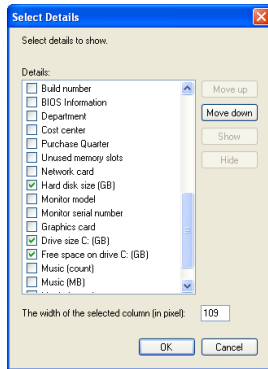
Select Details

Select details to show.

Details:

Build number
BIOS Information
Department
Cost center
Purchase Quarter
Unused memory slots
Network card
Hard disk size (GB)
Monitor model
Monitor serial number
Graphics card
Drive size C: (GB)
Free space on drive C: (GB)
Music (count)
Music (MB)
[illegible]

Move up
Move down
Show
Hide

The width of the selected column (in pixel): 109

OK
Cancel